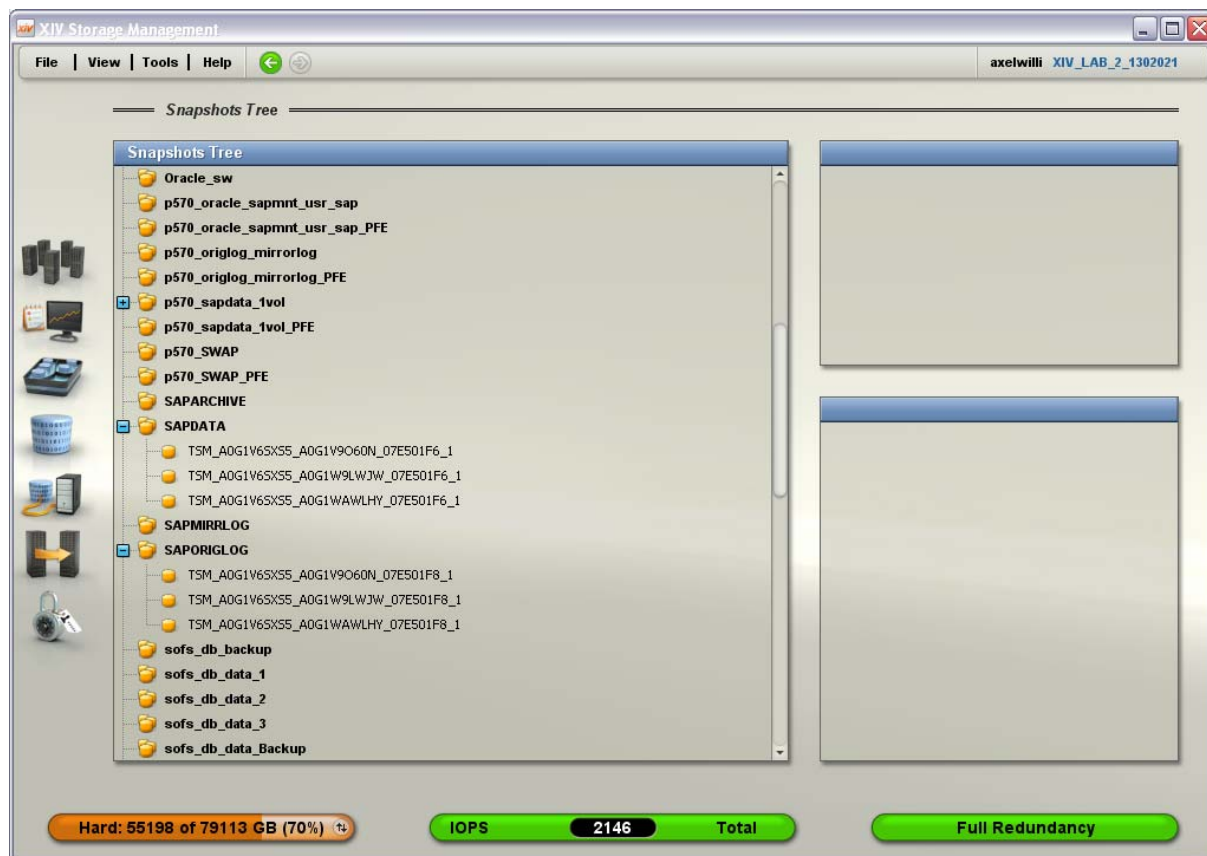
XIV Storage Management

File | View | Tools | Help

axelwilli XIV_LAB_2_1302021

Snapshots Tree

Snapshots Tree

Oracle_sw
p570_oracle_sapmnt_usr_sap
p570_oracle_sapmnt_usr_sap_PFE
p570_origlog_mirrorlog
p570_origlog_mirrorlog_PFE
p570_sapdata_1vol
p570_sapdata_1vol_PFE
p570_SWAP
p570_SWAP_PFE
SAPARCHIVE
SAPDATA
TSM_A0G1V6SXS5_A0G1V9O60N_07E501F6_1
TSM_A0G1V6SXS5_A0G1W9LWJW_07E501F6_1
TSM_A0G1V6SXS5_A0G1WAWLHY_07E501F6_1
SAPMIRRLOG
SAPORIGLOG
TSM_A0G1V6SXS5_A0G1V9O60N_07E501F8_1
TSM_A0G1V6SXS5_A0G1W9LWJW_07E501F8_1
TSM_A0G1V6SXS5_A0G1WAWLHY_07E501F8_1
sofs_db_backup
sofs_db_data_1
sofs_db_data_2
sofs_db_data_3
sofs_db_data_Backup

Hard: 55198 of 79113 GB (70%)

IOPS 2146 Total

Full Redundancy